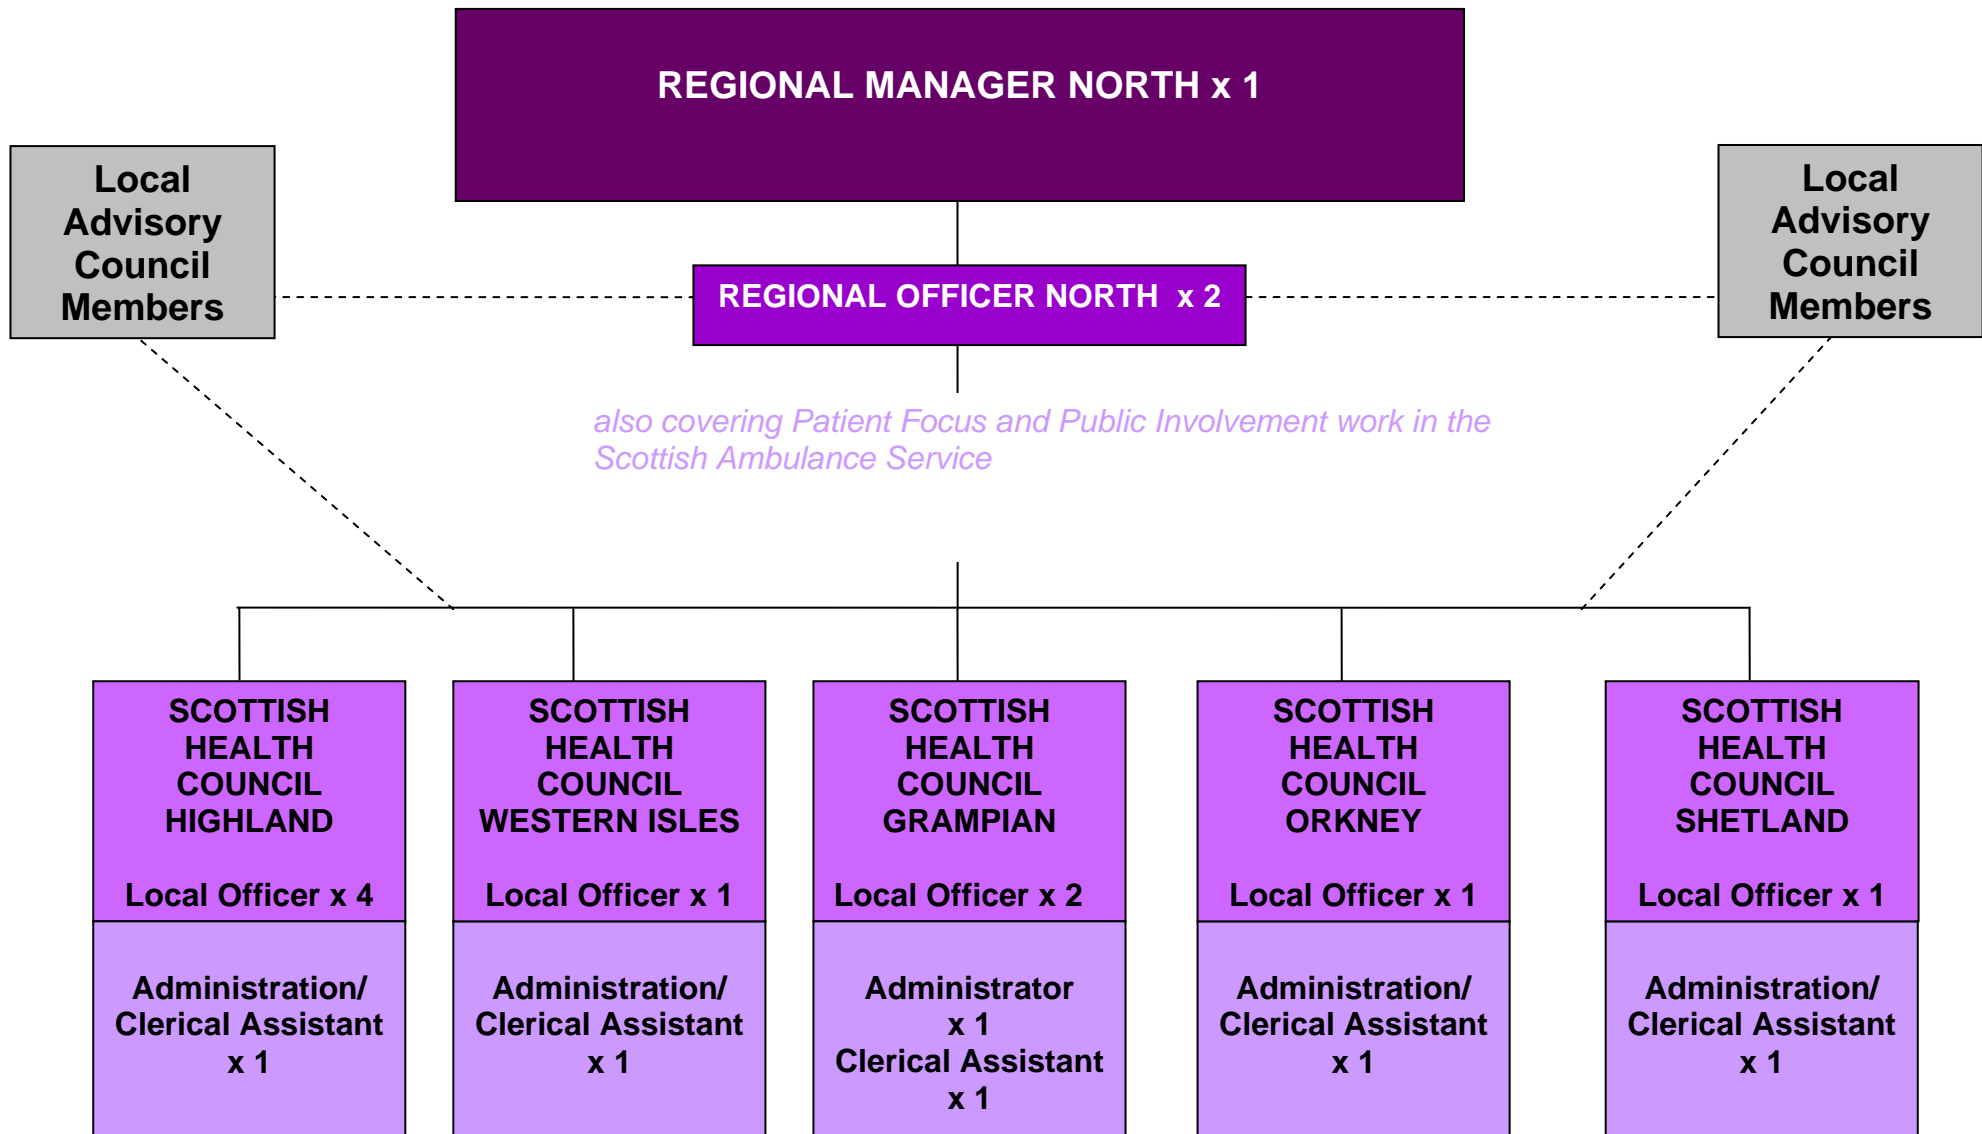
REGIONAL MANAGER NORTH x 1

Local Advisory Council Members

REGIONAL OFFICER NORTH x 2

Local Advisory Council Members

also covering Patient Focus and Public Involvement work in the Scottish Ambulance Service

SCOTTISH HEALTH COUNCIL HIGHLAND

Local Officer x 4

Administration/ Clerical Assistant x 1

SCOTTISH HEALTH COUNCIL WESTERN ISLES

Local Officer x 1

Administration/ Clerical Assistant x 1

SCOTTISH HEALTH COUNCIL GRAMPIAN

Local Officer x 2

Administrator x 1 Clerical Assistant x 1

SCOTTISH HEALTH COUNCIL ORKNEY

Local Officer x 1

Administration/ Clerical Assistant x 1

SCOTTISH HEALTH COUNCIL SHETLAND

Local Officer x 1

Administration/ Clerical Assistant x 1